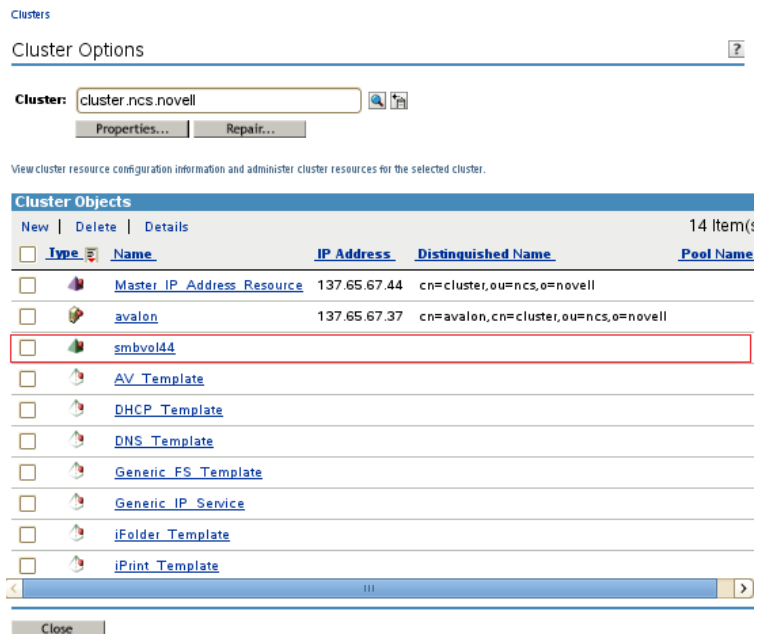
Clusters

Cluster Options

?

Cluster: cluster.ncs.novell

Properties... Repair...

View cluster resource configuration information and administer cluster resources for the selected cluster.

Cluster Objects

New | Delete | Details 14 Item(s

| Type | Name | IP Address | Distinguished Name | Pool Name |
|---|---|---|---|---|
| | Master IP Address Resource | 137.65.67.44 | cn=cluster,ou=ncs,o=novell | |
| | avalon | 137.65.67.37 | cn=avalon,cn=cluster,ou=ncs,o=novell | |
| | smbvol44 | | | |
| | AV Template | | | |
| | DHCP Template | | | |
| | DNS Template | | | |
| | Generic FS Template | | | |
| | Generic IP Service | | | |
| | iFolder Template | | | |
| | iPrint Template | | | |

Close